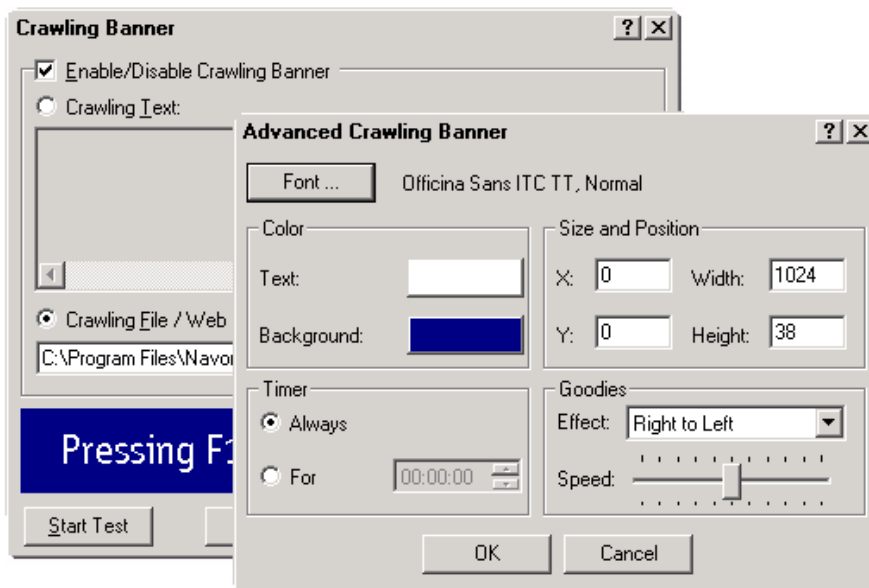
Crawling Banner

?

Enable/Disable Crawling Banner

Crawling Text:

Crawling File / Web

C:\Program Files\Navo

Pressing F1

Start Test

Advanced Crawling Banner

?

Font ...

Officina Sans ITC TT, Normal

Color

Text:

Background:

Size and Position

X: 0

Width: 1024

Y: 0

Height: 38

Timer

Always

For

00:00:00

Goodies

Effect: Right to Left

Speed:

OK

Cancel